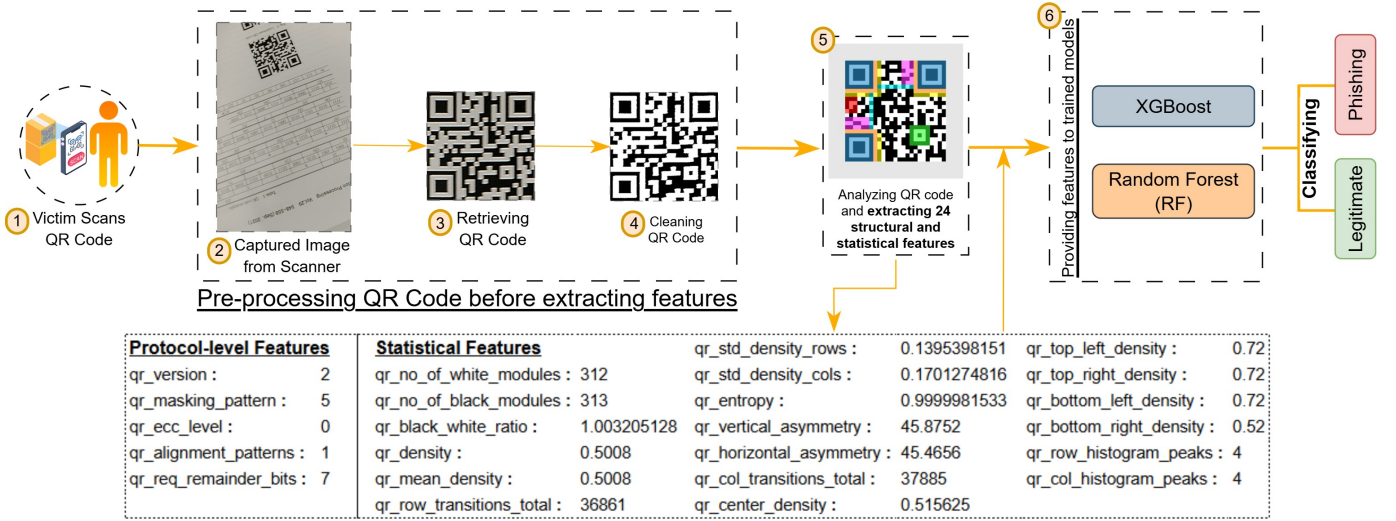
1 Victim Scans QR Code

2 Captured Image from Scanner

3 Retrieving QR Code

4 Cleaning QR Code

Pre-processing QR Code before extracting features

5

Analyzing QR code and **extracting 24 structural and statistical features**

6

Providing features to trained models

XGBoost

Random Forest (RF)

Classifying

Phishing

Legitimate

**Protocol-level Features**

| | |
|---|---|
| qr_version : | 2 |
| qr_masking_pattern : | 5 |
| qr_ecc_level : | 0 |
| qr_alignment_patterns : | 1 |
| qr_req_remainder_bits : | 7 |

**Statistical Features**

| | |
|---|---|
| qr_no_of_white_modules : | 312 |
| qr_no_of_black_modules : | 313 |
| qr_black_white_ratio : | 1.003205128 |
| qr_density : | 0.5008 |
| qr_mean_density : | 0.5008 |
| qr_row_transitions_total : | 36861 |

| | |
|---|---|
| qr_std_density_rows : | 0.1395398151 |
| qr_std_density_cols : | 0.1701274816 |
| qr_entropy : | 0.9999981533 |
| qr_vertical_asymmetry : | 45.8752 |
| qr_horizontal_asymmetry : | 45.4656 |
| qr_col_transitions_total : | 37885 |
| qr_center_density : | 0.515625 |

| | |
|---|---|
| qr_top_left_density : | 0.72 |
| qr_top_right_density : | 0.72 |
| qr_bottom_left_density : | 0.72 |
| qr_bottom_right_density : | 0.52 |
| qr_row_histogram_peaks : | 4 |
| qr_col_histogram_peaks : | 4 |